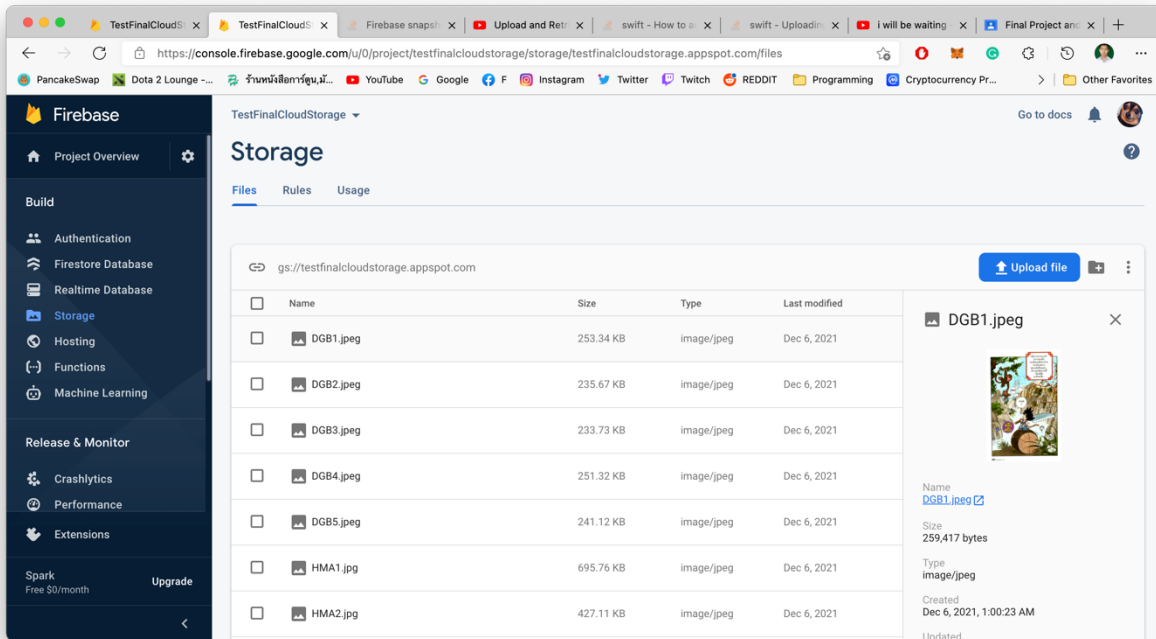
TestFinalCloudS ×  TestFinalCloudS ×  Firebase snapsh ×  Upload and Retr ×  swift - How to a ×  swift - Uploadin ×  i will be waiting ×  Final Project and ×  +

https://console.firebase.google.com/u/0/project/testfinalcloudstorage/storage/testfinalcloudstorage.appspot.com/files

PancakeSwap  Dota 2 Lounge -...  ร้านหนังสือการ์ตูน,มั...  YouTube  Google  F  Instagram  Twitter  Twitch  REDDIT  Programming  Cryptocurrency Pr...  Other Favorites

Firebase

Project Overview

Build

Authentication
Firestore Database
Realtime Database
Storage
Hosting
Functions
Machine Learning

Release & Monitor

Crashlytics
Performance

Extensions

Spark
Free $0/month
Upgrade

TestFinalCloudStorage

Go to docs

Storage

Files  Rules  Usage

gs://testfinalcloudstorage.appspot.com

Upload file

| Name | Size | Type | Last modified |
|---|---|---|---|
| DGB1.jpeg | 253.34 KB | image/jpeg | Dec 6, 2021 |
| DGB2.jpeg | 235.67 KB | image/jpeg | Dec 6, 2021 |
| DGB3.jpeg | 233.73 KB | image/jpeg | Dec 6, 2021 |
| DGB4.jpeg | 251.32 KB | image/jpeg | Dec 6, 2021 |
| DGB5.jpeg | 241.12 KB | image/jpeg | Dec 6, 2021 |
| HMA1.jpg | 695.76 KB | image/jpeg | Dec 6, 2021 |
| HMA2.jpg | 427.11 KB | image/jpeg | Dec 6, 2021 |

DGB1.jpeg

Name
DGB1.jpeg

Size
259,417 bytes

Type
image/jpeg

Created
Dec 6, 2021, 1:00:23 AM

Updated